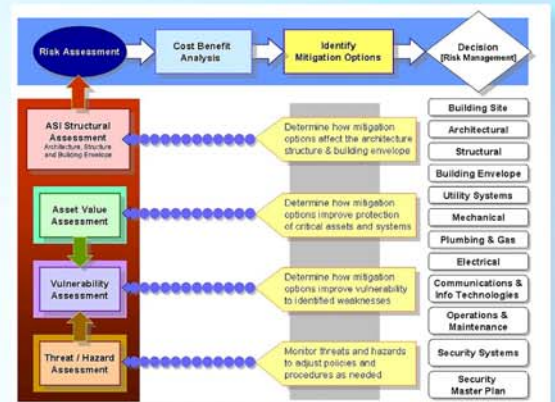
Risk Assessment

Cost Benefit Analysis

Identify Mitigation Options

Decision [Risk Management]

ASI Structural Assessment
Architecture, Structure and Building Envelope

Asset Value Assessment

Vulnerability Assessment

Threat / Hazard Assessment

Determine how mitigation options affect the architecture structure & building envelope

Determine how mitigation options improve protection of critical assets and systems

Determine how mitigation options improve vulnerability to identified weaknesses

Monitor threats and hazards to adjust policies and procedures as needed

Building Site

Architectural

Structural

Building Envelope

Utility Systems

Mechanical

Plumbing & Gas

Electrical

Communications & Info Technologies

Operations & Maintenance

Security Systems

Security Master Plan